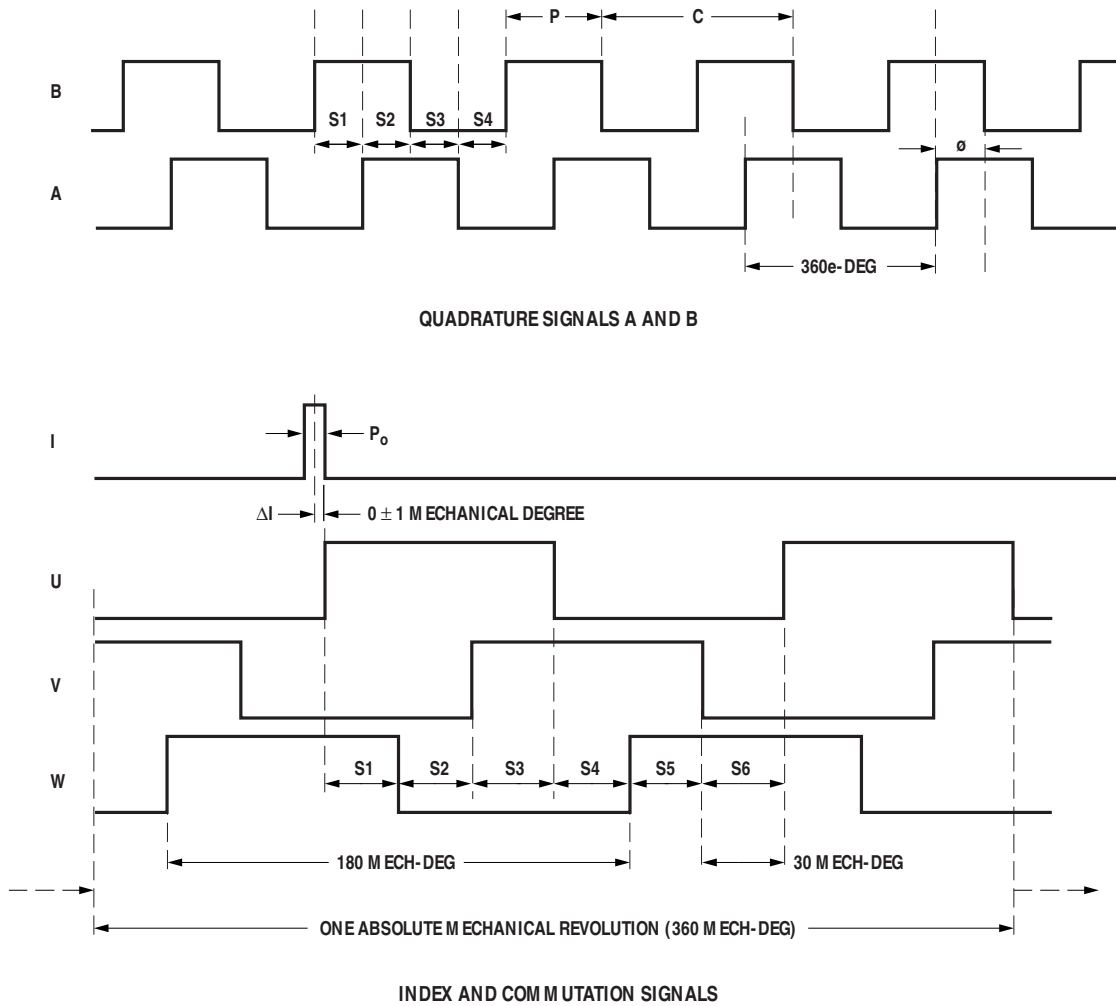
P
C
B
S1 S2 S3 S4
ø
A
360e-DEG

QUADRATURE SIGNALS A AND B

I
$P_o$
$\Delta I$
$0 \pm 1$ MECHANICAL DEGREE
U
V
W
S1 S2 S3 S4 S5 S6
180 MECH-DEG
30 MECH-DEG
ONE ABSOLUTE MECHANICAL REVOLUTION (360 MECH-DEG)

INDEX AND COMMUTATION SIGNALS